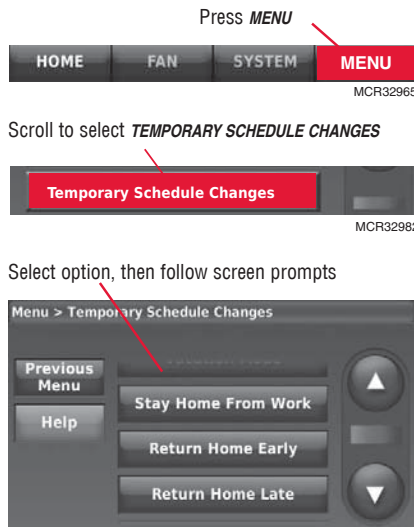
Press *MENU*

HOME FAN SYSTEM MENU

MCR32965

Scroll to select *TEMPORARY SCHEDULE CHANGES*

Temporary Schedule Changes

MCR32982

Select option, then follow screen prompts

Menu > Temporary Schedule Changes

Previous Menu

Help

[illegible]

Stay Home From Work

Return Home Early

Return Home Late